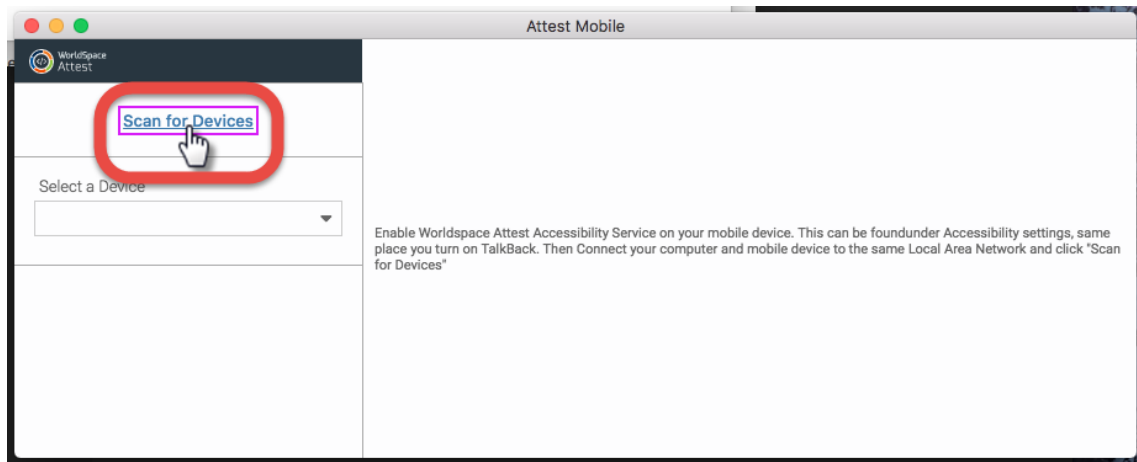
Attest Mobile

WorldSpace Attest

Scan for Devices

Select a Device

Enable Worldspace Attest Accessibility Service on your mobile device. This can be foundunder Accessibility settings, same place you turn on TalkBack. Then Connect your computer and mobile device to the same Local Area Network and click "Scan for Devices"